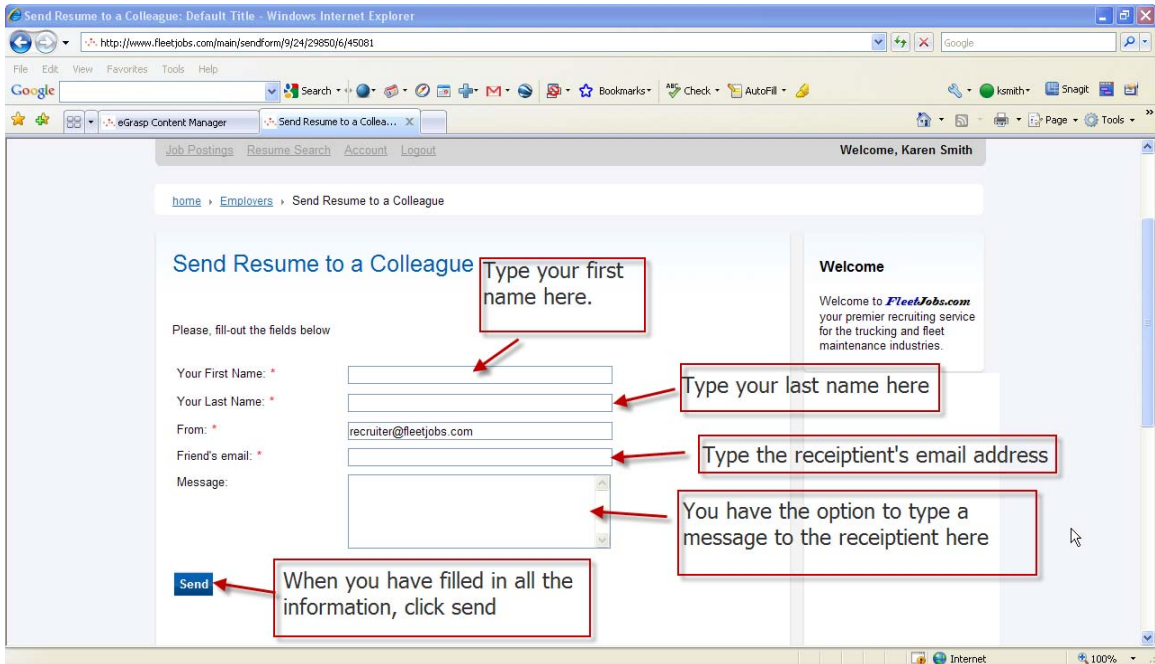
Send Resume to a Colleague: Default Title - Windows Internet Explorer

http://www.fleetjobs.com/main/sendform/9/24/29850/6/45081

Google

File Edit View Favorites Tools Help

Google

Search Bookmarks Check AutoFill ksmith Snagit

eGrasp Content Manager

Send Resume to a Collea...

Page Tools

Job Postings Resume Search Account Logout

Welcome, Karen Smith

home › Employers › Send Resume to a Colleague

Send Resume to a Colleague

Type your first name here.

Please, fill-out the fields below

Your First Name: *

Your Last Name: *

Type your last name here

From: *

recruiter@fleetjobs.com

Friend's email: *

Type the receiptient's email address

Message:

You have the option to type a message to the receiptient here

Send

When you have filled in all the information, click send

Welcome

Welcome to FleetJobs.com your premier recruiting service for the trucking and fleet maintenance industries.

Internet

100%